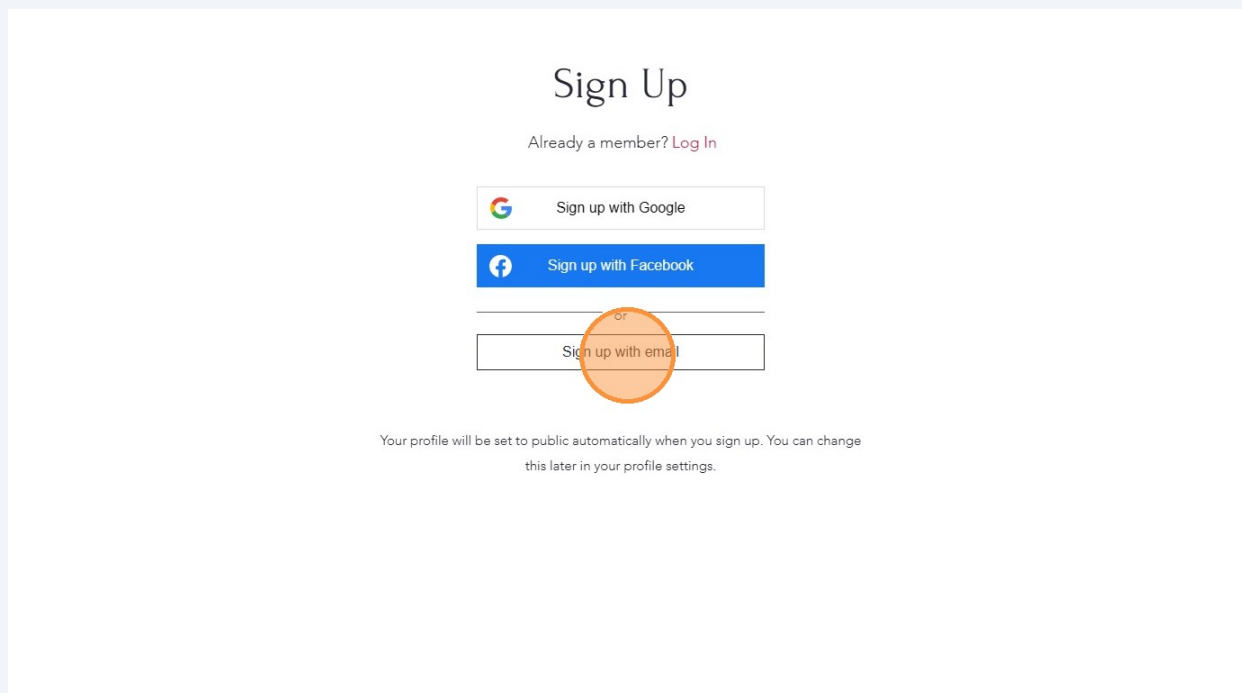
Sign Up

Already a member? Log In

Sign up with Google

Sign up with Facebook

or

Sign up with email

Your profile will be set to public automatically when you sign up. You can change this later in your profile settings.